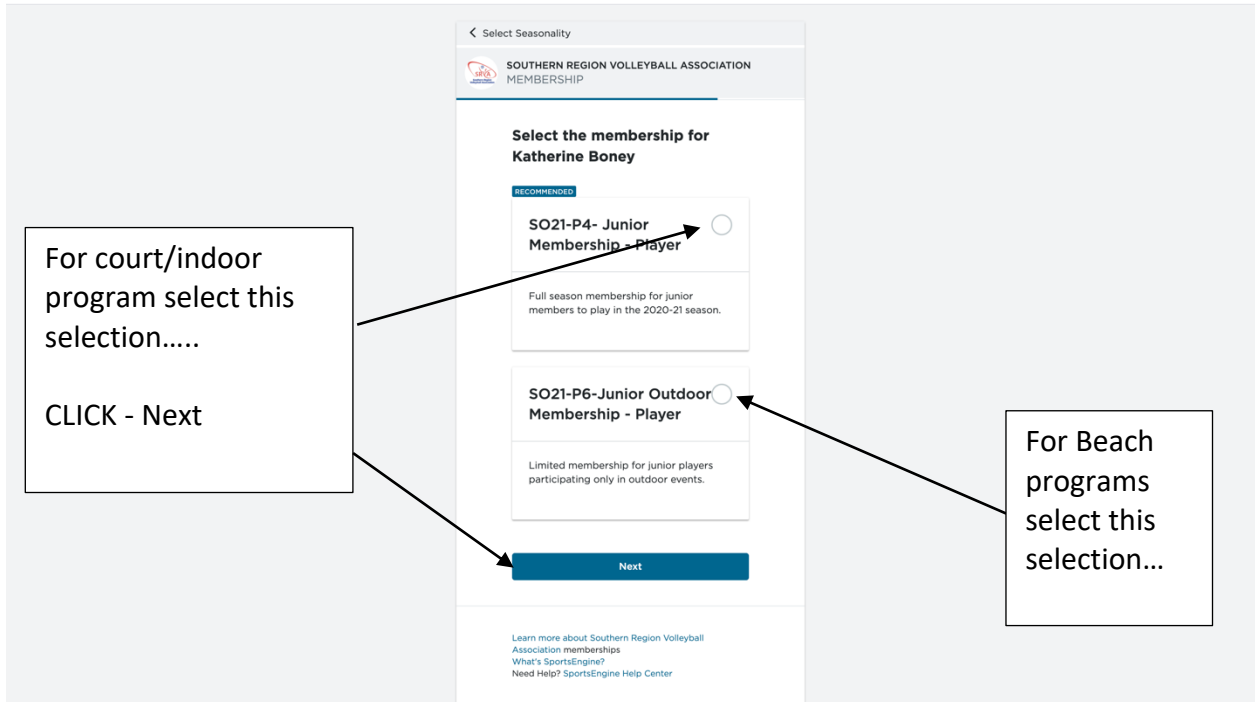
< Select Seasonality

SRVA

SOUTHERN REGION VOLLEYBALL ASSOCIATION
MEMBERSHIP

Select the membership for Katherine Boney

RECOMMENDED

SO21-P4- Junior Membership - Player

Full season membership for junior members to play in the 2020-21 season.

SO21-P6-Junior Outdoor Membership - Player

Limited membership for junior players participating only in outdoor events.

Next

Learn more about Southern Region Volleyball Association memberships
What's SportsEngine?
Need Help? SportsEngine Help Center

For court/indoor program select this selection…..

CLICK - Next

For Beach programs select this selection…